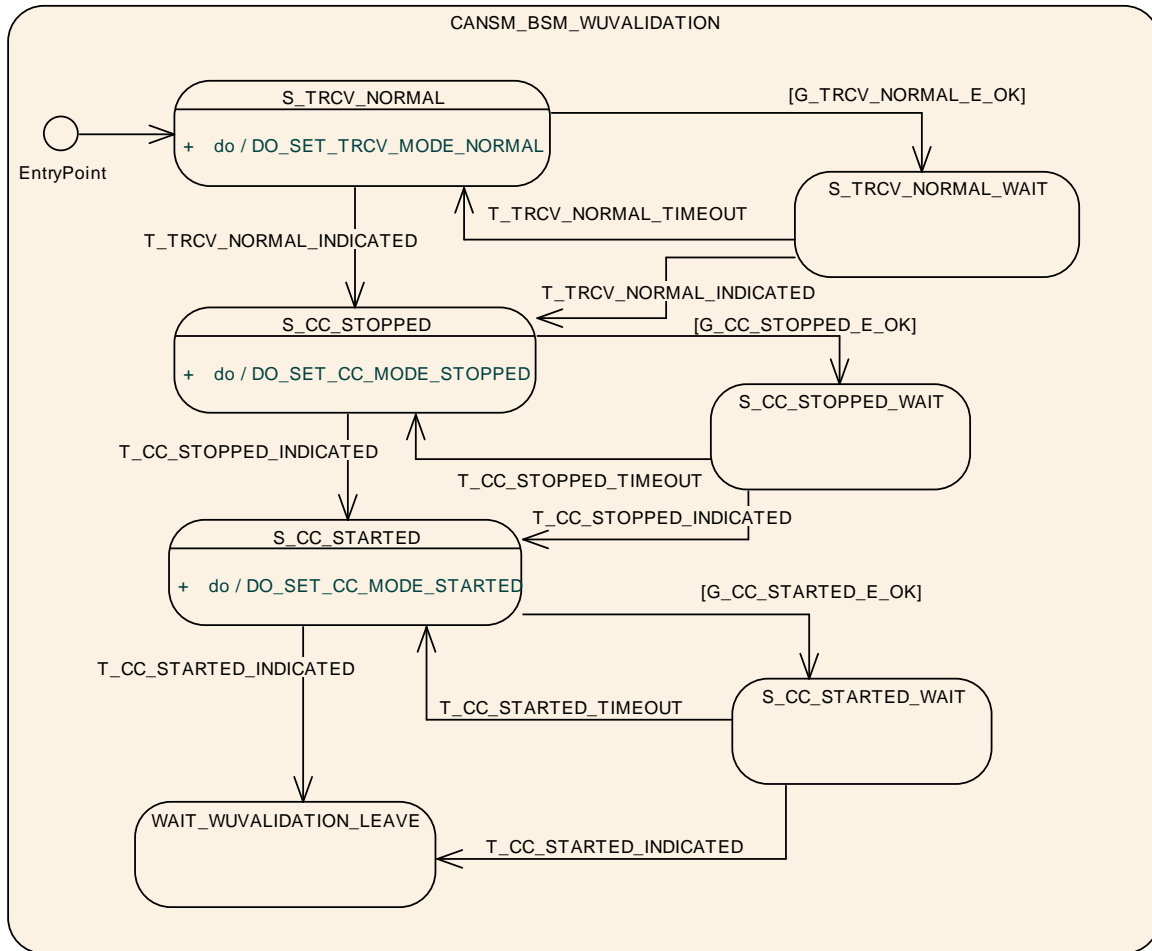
CANSM_BSM_WUVALIDATION

EntryPoint

S_TRCV_NORMAL

+ do / DO_SET_TRCV_MODE_NORMAL

[G_TRCV_NORMAL_E_OK]

S_TRCV_NORMAL_WAIT

T_TRCV_NORMAL_TIMEOUT

T_TRCV_NORMAL_INDICATED

T_TRCV_NORMAL_INDICATED

S_CC_STOPPED

+ do / DO_SET_CC_MODE_STOPPED

[G_CC_STOPPED_E_OK]

S_CC_STOPPED_WAIT

T_CC_STOPPED_INDICATED

T_CC_STOPPED_TIMEOUT

T_CC_STOPPED_INDICATED

S_CC_STARTED

+ do / DO_SET_CC_MODE_STARTED

[G_CC_STARTED_E_OK]

T_CC_STARTED_INDICATED

S_CC_STARTED_WAIT

T_CC_STARTED_TIMEOUT

WAIT_WUVALIDATION_LEAVE

T_CC_STARTED_INDICATED